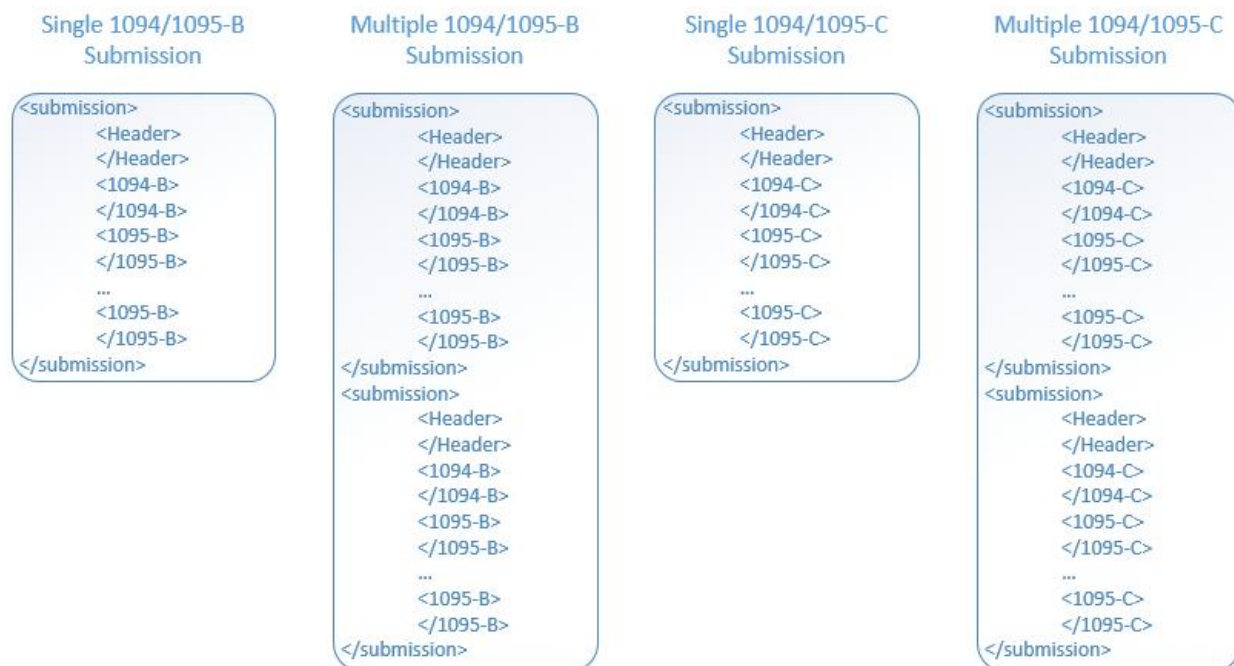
Single 1094/1095-B Submission

<submission>
<Header>
</Header>
<1094-B>
</1094-B>
<1095-B>
</1095-B>
...
<1095-B>
</1095-B>
</submission>

Multiple 1094/1095-B Submission

<submission>
<Header>
</Header>
<1094-B>
</1094-B>
<1095-B>
</1095-B>
...
<1095-B>
</1095-B>
</submission>
<submission>
<Header>
</Header>
<1094-B>
</1094-B>
<1095-B>
</1095-B>
...
<1095-B>
</1095-B>
</submission>

Single 1094/1095-C Submission

<submission>
<Header>
</Header>
<1094-C>
</1094-C>
<1095-C>
</1095-C>
...
<1095-C>
</1095-C>
</submission>

Multiple 1094/1095-C Submission

<submission>
<Header>
</Header>
<1094-C>
</1094-C>
<1095-C>
</1095-C>
...
<1095-C>
</1095-C>
</submission>
<submission>
<Header>
</Header>
<1094-C>
</1094-C>
<1095-C>
</1095-C>
...
<1095-C>
</1095-C>
</submission>